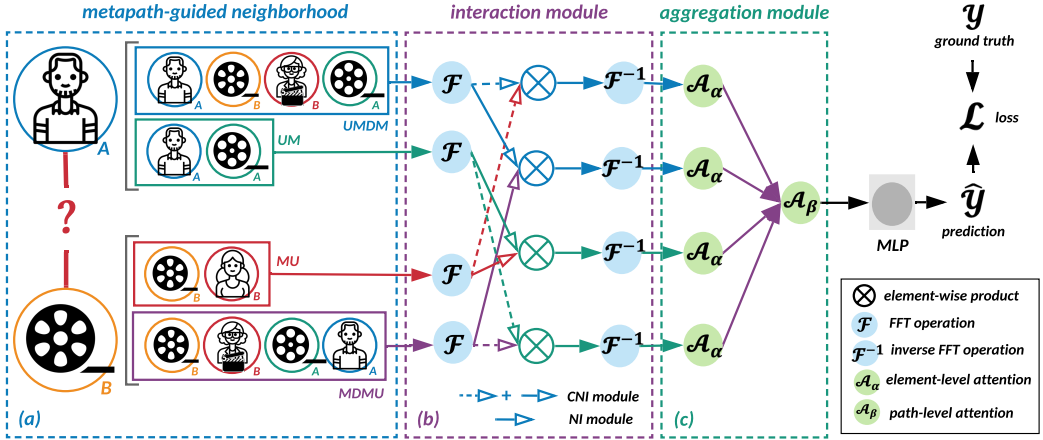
metapath-guided neighborhood

interaction module

aggregation module

$\mathcal{Y}$
ground truth

$\mathcal{L}$ loss

$\hat{\mathcal{Y}}$
prediction

MLP

A

A B B A
UMDM

UM
A A

?

MU
B B

B B A A
MDMU

B

$\mathcal{F}$ $\mathcal{F}$ $\mathcal{F}$ $\mathcal{F}$

$\mathcal{F}^{-1}$ $\mathcal{F}^{-1}$ $\mathcal{F}^{-1}$ $\mathcal{F}^{-1}$

$\mathcal{A}_\alpha$ $\mathcal{A}_\alpha$ $\mathcal{A}_\alpha$ $\mathcal{A}_\alpha$

$\mathcal{A}_\beta$

+ CNI module

NI module

(a)

(b)

(c)

$\otimes$ element-wise product

$\mathcal{F}$ FFT operation

$\mathcal{F}^{-1}$ inverse FFT operation

$\mathcal{A}_\alpha$ element-level attention

$\mathcal{A}_\beta$ path-level attention